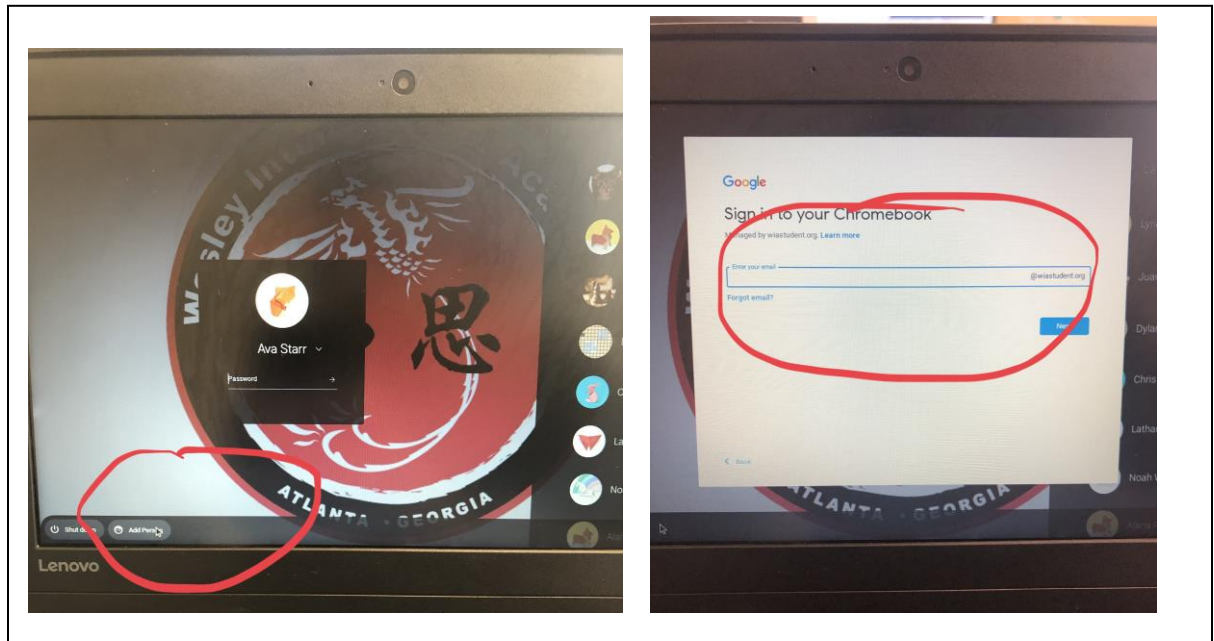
W sley In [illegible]

思

Ava Starr

Password

ATLANTA · GEORGIA

Shut d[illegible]

Add Pers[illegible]

La

No

Lenovo

Google

Sign in to your Chromebook

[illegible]aged by wiastudent.org. Learn more

Enter your email

@wiastudent.org

Forgot email?

Ne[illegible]

Back

Lyn

Jua

Dyla

Chris

Latha

Noah

ATLANTA · GEORGIA